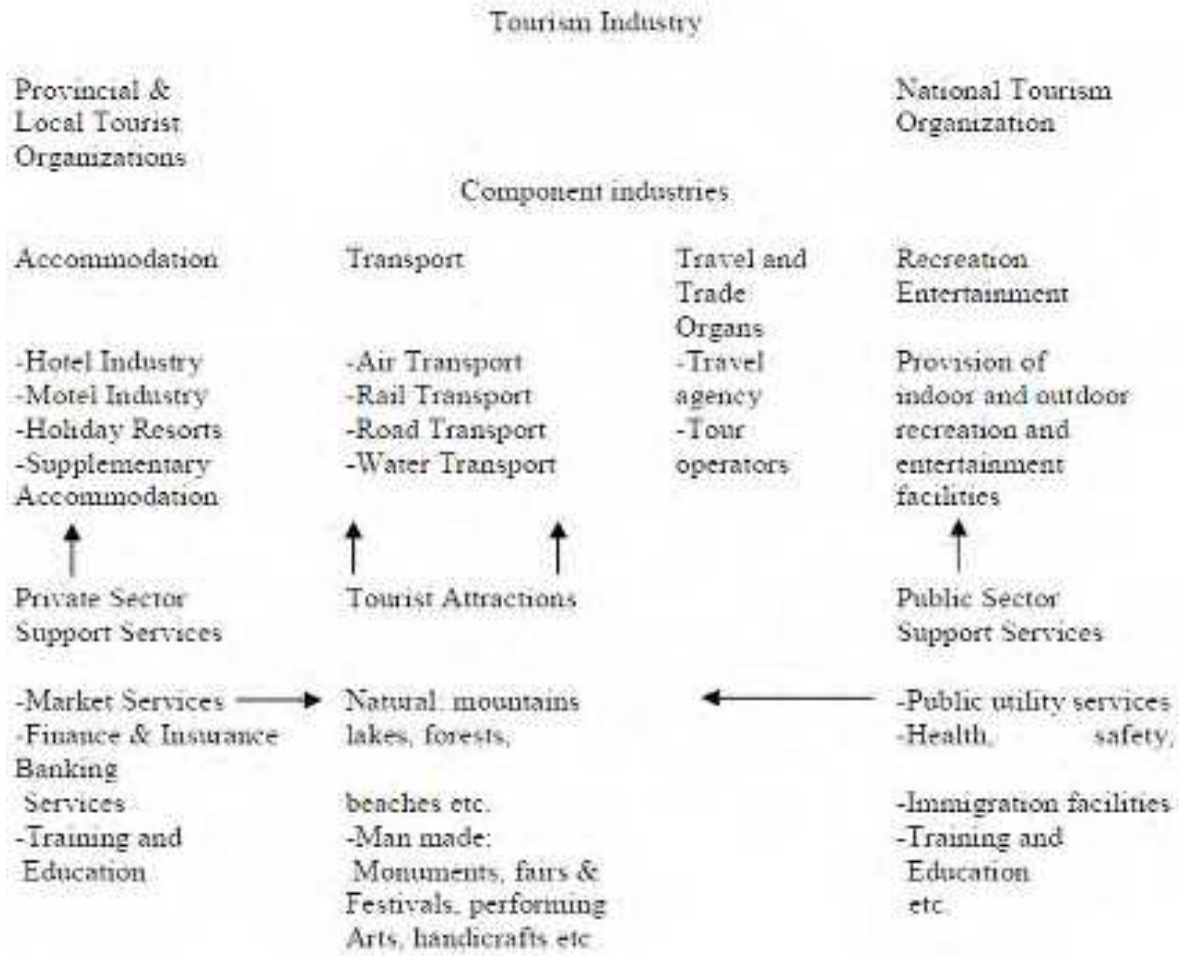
Tourism Industry

Provincial & Local Tourist Organizations

National Tourism Organization

Component industries

Accommodation

-Hotel Industry
-Motel Industry
-Holiday Resorts
-Supplementary Accommodation

Transport

-Air Transport
-Rail Transport
-Road Transport
-Water Transport

Travel and Trade Organs
-Travel agency
-Tour operators

Recreation Entertainment

Provision of indoor and outdoor recreation and entertainment facilities

Private Sector Support Services

-Market Services
-Finance & Insurance Banking Services
-Training and Education

Tourist Attractions

Natural: mountains lakes, forests,

beaches etc.
-Man made: Monuments, fairs & Festivals, performing Arts, handicrafts etc

Public Sector Support Services

-Public utility services
-Health, safety,

-Immigration facilities
-Training and Education etc.